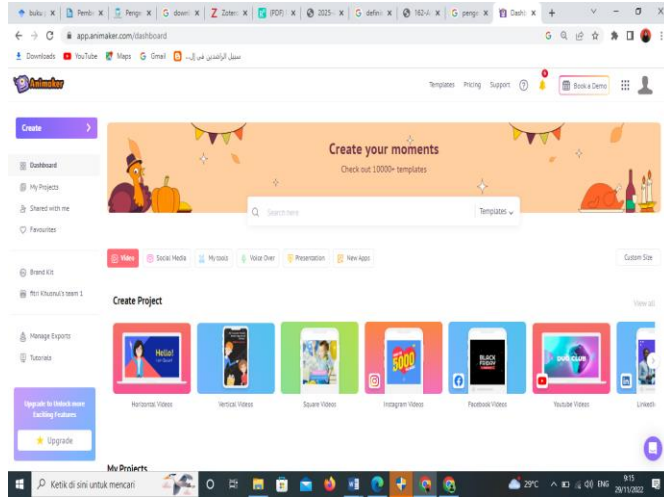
buku | Pemb | Peng | G down | Z Zoter | (PDF) | 2025 | G defini | 162-Vi | G peng | Dash | +

app.animaker.com/dashboard

Downloads YouTube Maps Gmail سبيل الراشدين في إ...

Animaker

Templates Pricing Support Book a Demo

Create

Dashboard
My Projects
Shared with me
Favourites

Brand Kit
fitri Khusnul's team 1

Manage Exports
Tutorials

Upgrade to Unlock more Exciting Features
Upgrade

Create your moments
Check out 10000+ templates

Search here
Templates

Video Social Media My tools Voice Over Presentation New Apps

Custom Size

Create Project

View all

Hello!
5000
BLACK FRIDAY
DUO CLUB

Horizontal Videos Vertical Videos Square Videos Instagram Videos Facebook Videos Youtube Videos LinkedIn

My Projects

Ketik di sini untuk mencari

29°C ENG 9:15 29/11/2022